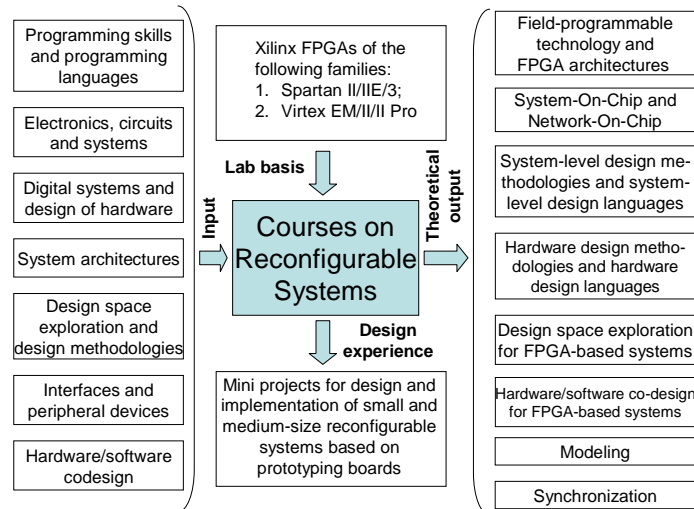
Programming skills and programming languages

Electronics, circuits and systems

Digital systems and design of hardware

System architectures

Design space exploration and design methodologies

Interfaces and peripheral devices

Hardware/software codesign

Xilinx FPGAs of the following families:
1. Spartan II/IIE/3;
2. Virtex EM/II/II Pro

Lab basis

Input

Courses on Reconfigurable Systems

Theoretical output

Design experience

Mini projects for design and implementation of small and medium-size reconfigurable systems based on prototyping boards

Field-programmable technology and FPGA architectures

System-On-Chip and Network-On-Chip

System-level design methodologies and system-level design languages

Hardware design methodologies and hardware design languages

Design space exploration for FPGA-based systems

Hardware/software co-design for FPGA-based systems

Modeling

Synchronization